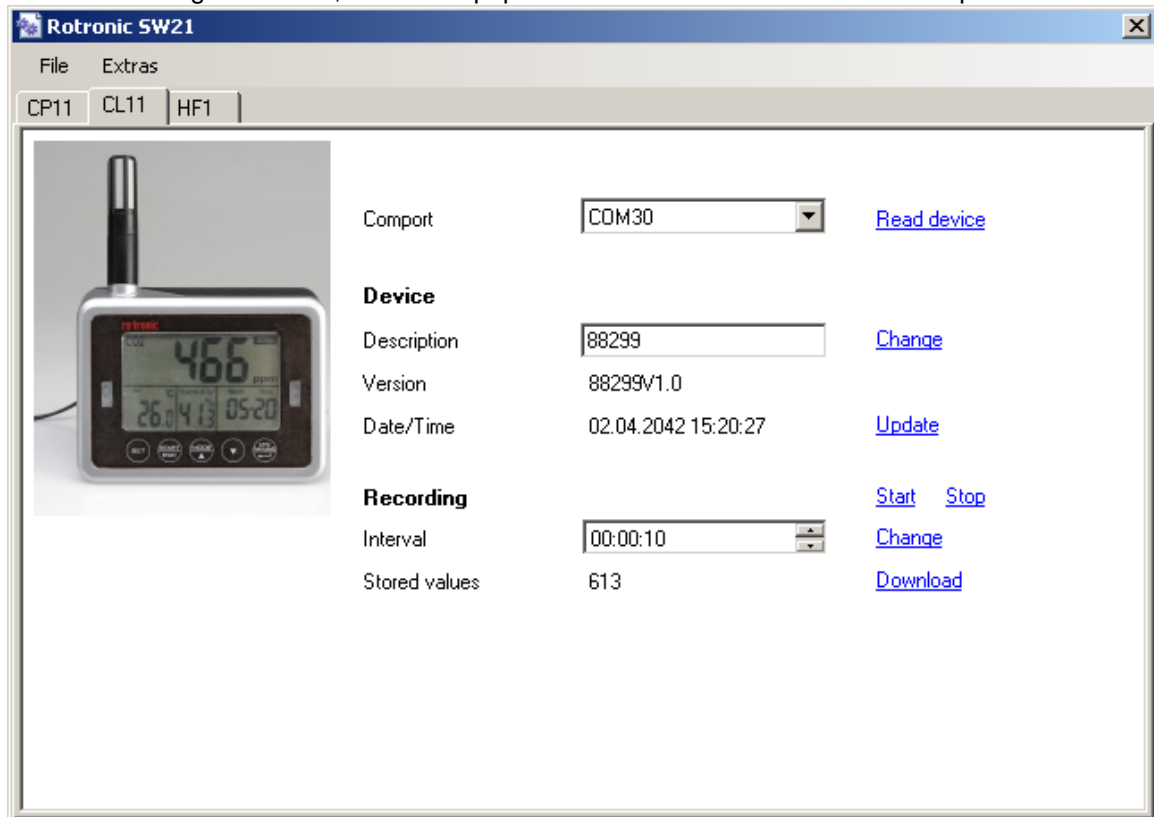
Rotronic SW21

File Extras

CP11 CL11 HF1

rotronic
CO2 466 ppm
26.0 41.3 05:20

Comport COM30 Read device

Device

Description 88299 Change

Version 88299V1.0

Date/Time 02.04.2042 15:20:27 Update

Recording Start Stop

Interval 00:00:10 Change

Stored values 613 Download